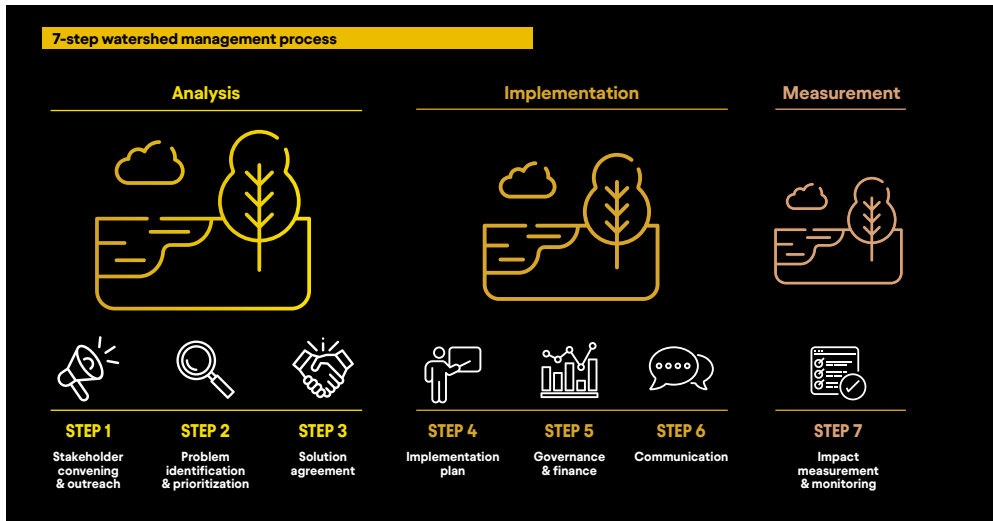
7-step watershed management process

Analysis

Implementation

Measurement

STEP 1
Stakeholder convening & outreach

STEP 2
Problem identification & prioritization

STEP 3
Solution agreement

STEP 4
Implementation plan

STEP 5
Governance & finance

STEP 6
Communication

STEP 7
Impact measurement & monitoring